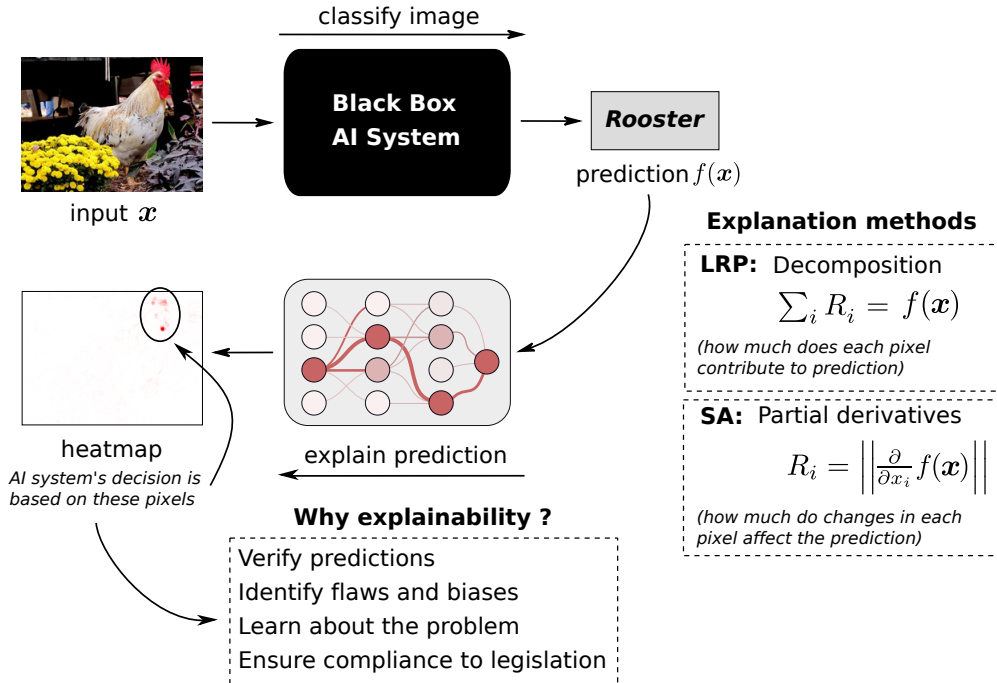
classify image

input $\boldsymbol{x}$

Black Box AI System

Rooster

prediction $f(\boldsymbol{x})$

Explanation methods

LRP: Decomposition

$\sum_i R_i = f(\boldsymbol{x})$

(how much does each pixel contribute to prediction)

SA: Partial derivatives

$R_i = \left|\left|\frac{\partial}{\partial x_i} f(\boldsymbol{x})\right|\right|$

(how much do changes in each pixel affect the prediction)

heatmap

AI system's decision is based on these pixels

explain prediction

Why explainability ?

Verify predictions
Identify flaws and biases
Learn about the problem
Ensure compliance to legislation